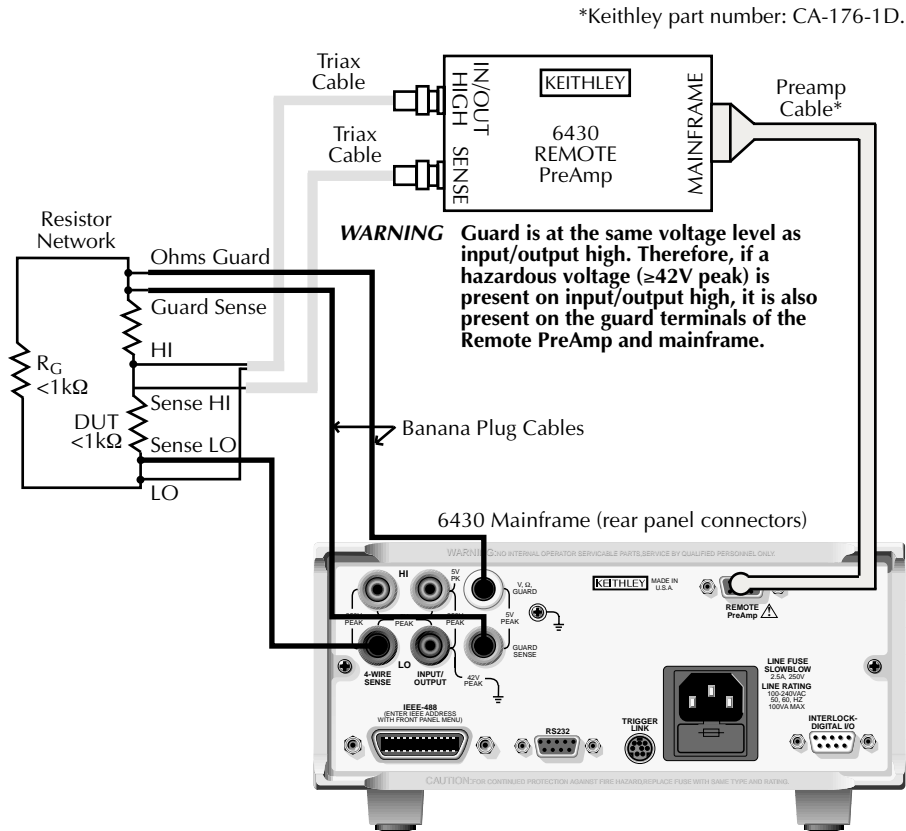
*Keithley part number: CA-176-1D.

Triax Cable

Triax Cable

IN/OUT HIGH

SENSE

KEITHLEY

6430 REMOTE PreAmp

MAINFRAME

Preamp Cable*

Resistor Network

Ohms Guard

Guard Sense

HI

$R_G$ <1kΩ

Sense HI

DUT <1kΩ

Sense LO

LO

**WARNING** Guard is at the same voltage level as input/output high. Therefore, if a hazardous voltage (≥42V peak) is present on input/output high, it is also present on the guard terminals of the Remote PreAmp and mainframe.

Banana Plug Cables

6430 Mainframe (rear panel connectors)

WARNING:NO INTERNAL OPERATOR SERVICABLE PARTS,SERVICE BY QUALIFIED PERSONNEL ONLY.

HI

5V PK

V, Ω, GUARD

250V PEAK

PEAK

250V PEAK

5V PEAK

GUARD SENSE

KEITHLEY

MADE IN U.S.A.

REMOTE PreAmp

4-WIRE SENSE

LO

INPUT/ OUTPUT

42V PEAK

LINE FUSE SLOWBLOW 2.5A, 250V

LINE RATING 100-240VAC 50, 60, HZ 100VA MAX

IEEE-488 (ENTER IEEE ADDRESS WITH FRONT PANEL MENU)

RS232

TRIGGER LINK

INTERLOCK- DIGITAL I/O

CAUTION:FOR CONTINUED PROTECTION AGAINST FIRE HAZARD,REPLACE FUSE WITH SAME TYPE AND RATING.